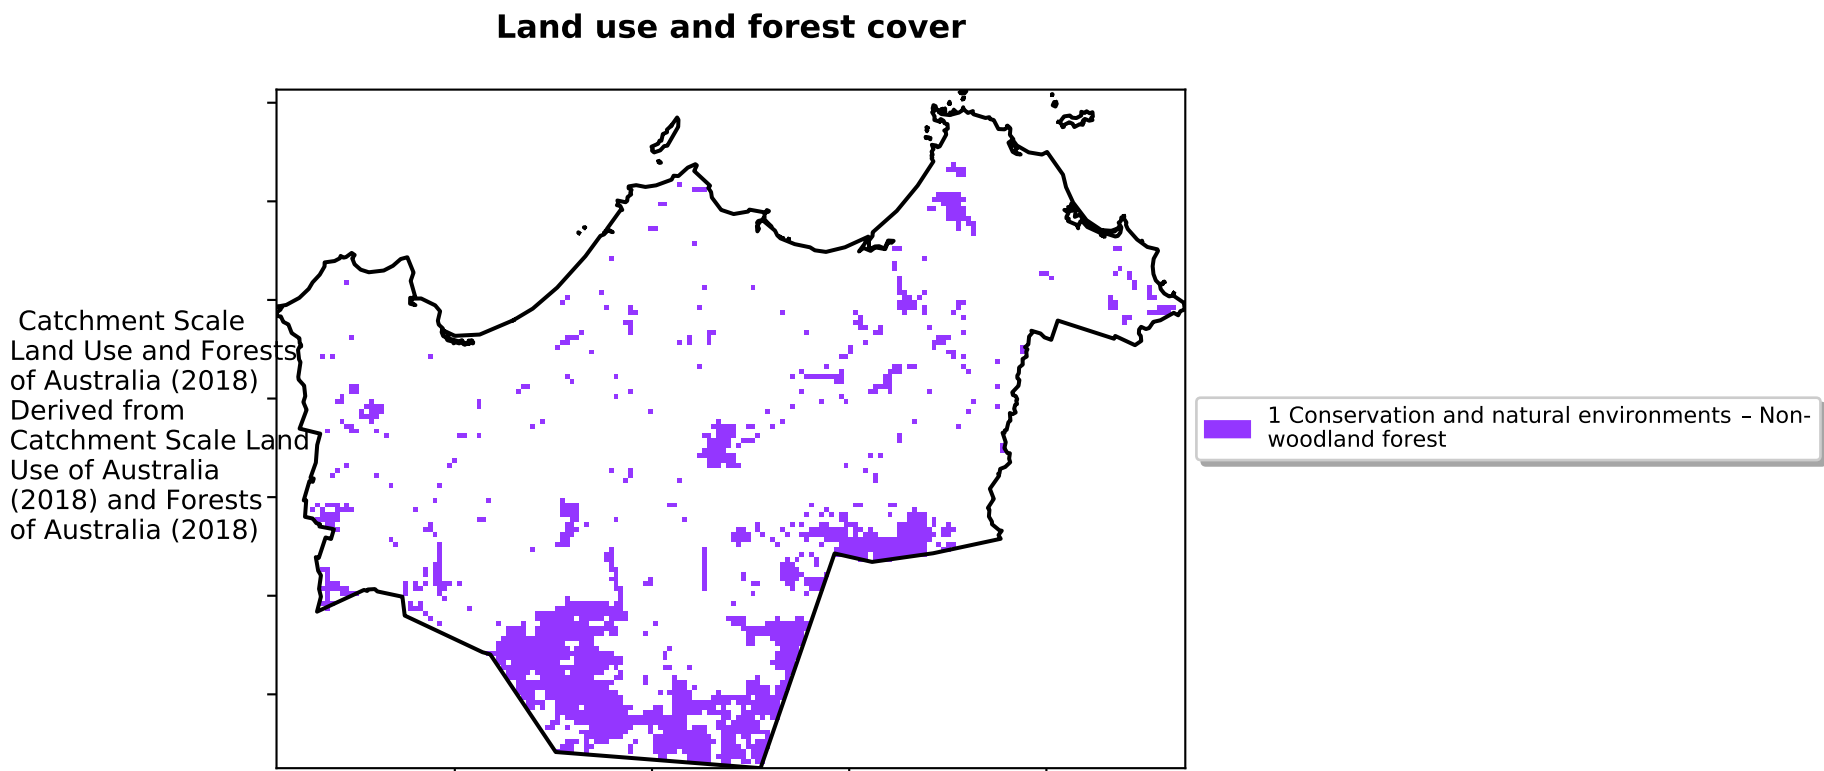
Land use and forest cover

Catchment Scale Land Use and Forests of Australia (2018) Derived from Catchment Scale Land Use of Australia (2018) and Forests of Australia (2018)

1 Conservation and natural environments – Non-woodland forest